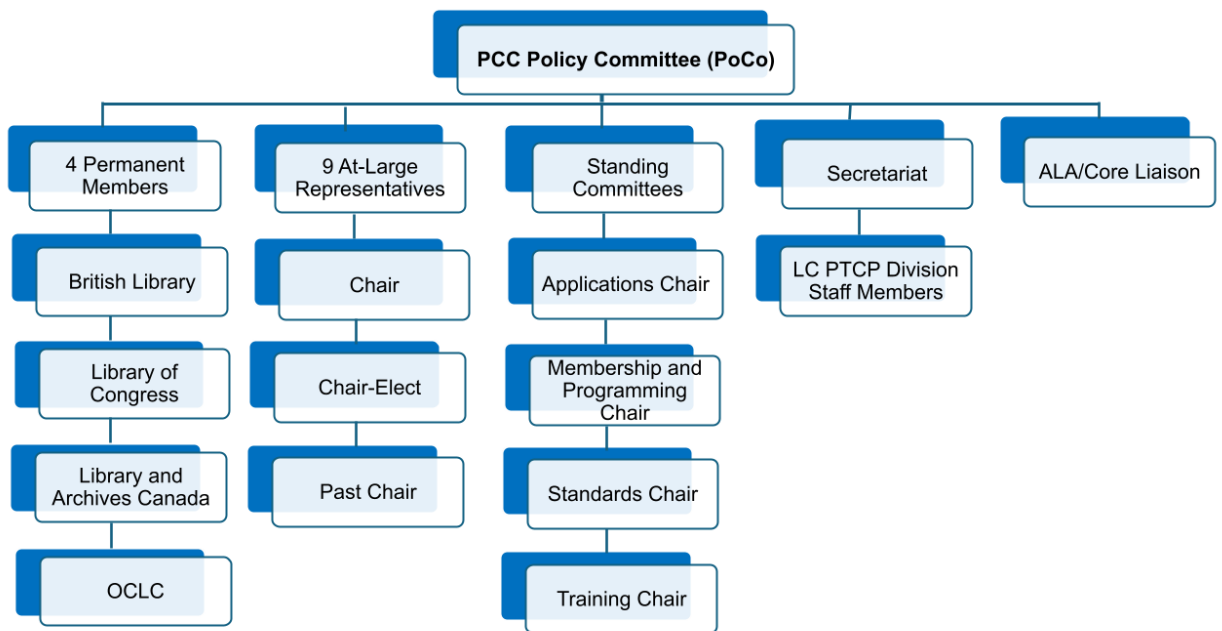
PCC Policy Committee (PoCo)

4 Permanent Members

British Library

Library of Congress

Library and Archives Canada

OCLC

9 At-Large Representatives

Chair

Chair-Elect

Past Chair

Standing Committees

Applications Chair

Membership and Programming Chair

Standards Chair

Training Chair

Secretariat

LC PTCP Division Staff Members

ALA/Core Liaison